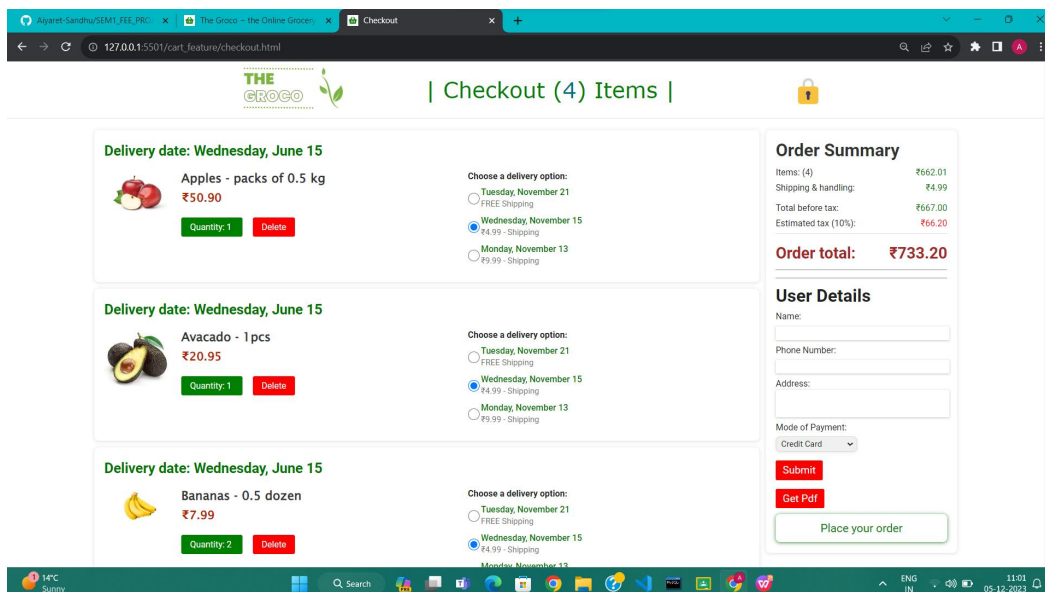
Aiyaret-Sandhu/SEM1_FEE_PRO ×  The Groco ~ the Online Grocery ×  Checkout ×  +

127.0.0.1:5501/cart_feature/checkout.html

THE GROCO

| Checkout (4) Items |

Delivery date: Wednesday, June 15

Apples - packs of 0.5 kg
₹50.90
Quantity: 1  Delete

Choose a delivery option:
Tuesday, November 21
FREE Shipping
Wednesday, November 15
₹4.99 - Shipping
Monday, November 13
₹9.99 - Shipping

Delivery date: Wednesday, June 15

Avacado - 1pcs
₹20.95
Quantity: 1  Delete

Choose a delivery option:
Tuesday, November 21
FREE Shipping
Wednesday, November 15
₹4.99 - Shipping
Monday, November 13
₹9.99 - Shipping

Delivery date: Wednesday, June 15

Bananas - 0.5 dozen
₹7.99
Quantity: 2  Delete

Choose a delivery option:
Tuesday, November 21
FREE Shipping
Wednesday, November 15
₹4.99 - Shipping
Monday, November 13

Order Summary
Items: (4) ₹662.01
Shipping & handling: ₹4.99
Total before tax: ₹667.00
Estimated tax (10%): ₹66.20
Order total: ₹733.20

User Details
Name:
Phone Number:
Address:
Mode of Payment:
Credit Card
Submit
Get Pdf
Place your order

14°C
Sunny
Search
ENG
IN
11:01
05-12-2023